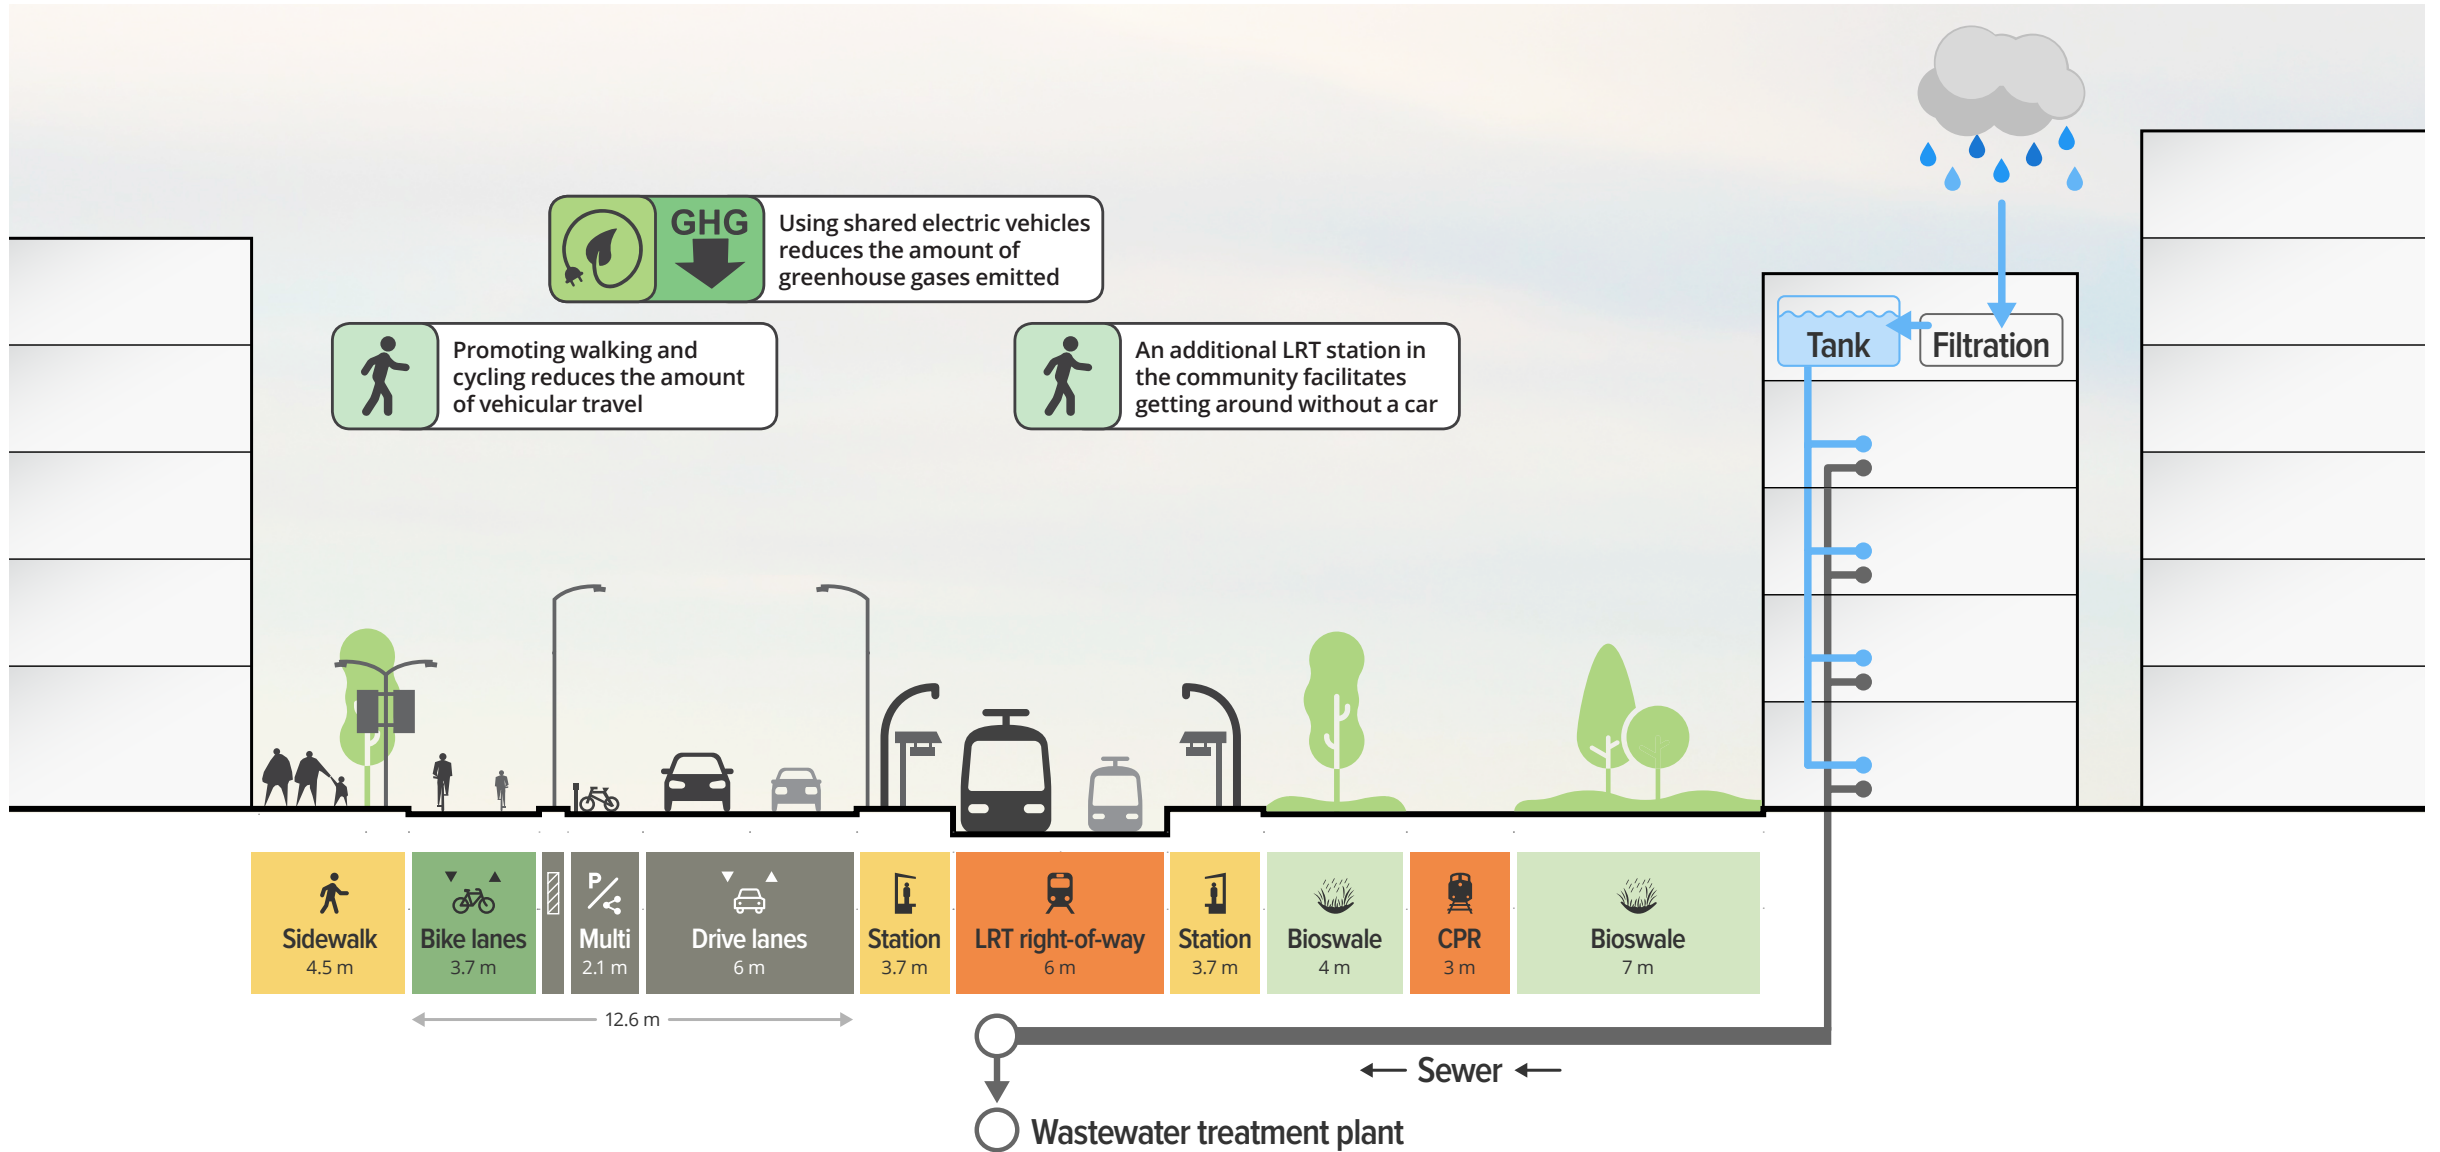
GHG
Using shared electric vehicles reduces the amount of greenhouse gases emitted

Promoting walking and cycling reduces the amount of vehicular travel

An additional LRT station in the community facilitates getting around without a car

Tank
Filtration

Sidewalk
4.5 m

Bike lanes
3.7 m

Multi
2.1 m

Drive lanes
6 m

Station
3.7 m

LRT right-of-way
6 m

Station
3.7 m

Bioswale
4 m

CPR
3 m

Bioswale
7 m

12.6 m

← Sewer ←

Wastewater treatment plant